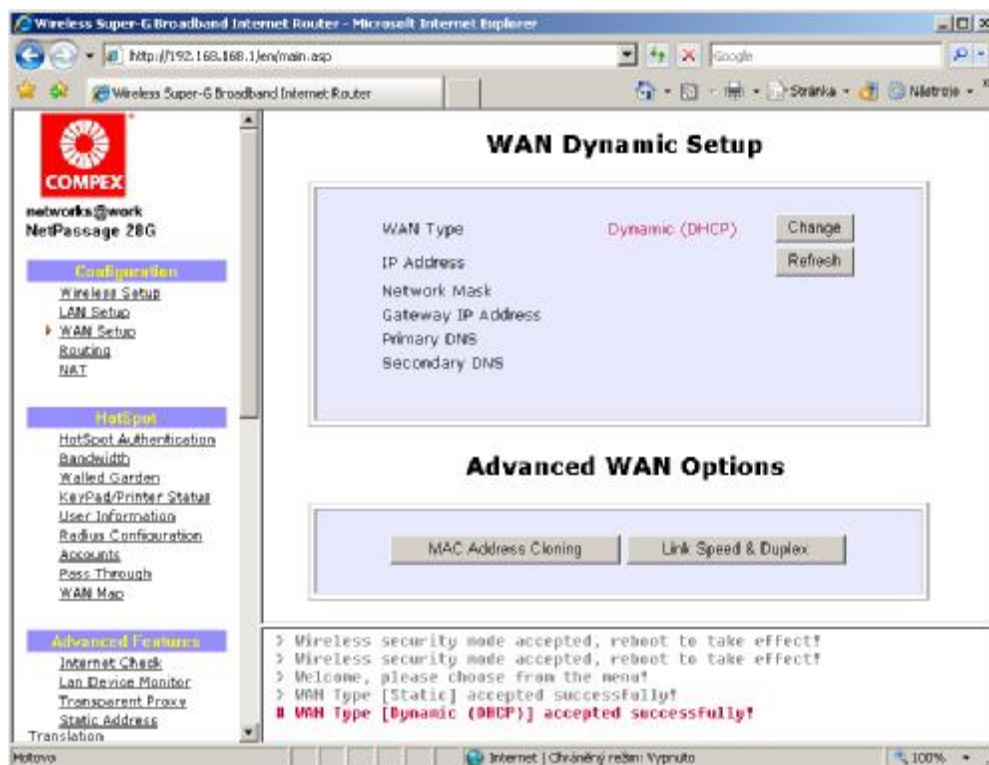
Wireless Super-G Broadband Internet Router - Microsoft Internet Explorer

http://192.168.168.1/en/main.asp

Google

Wireless Super-G Broadband Internet Router

Stránka · Nástroje ·

COMPEX

networks@work
NetPassage 28G

Configuration
Wireless Setup
LAN Setup
WAN Setup
Routing
NAT

HotSpot
HotSpot Authentication
Bandwidth
Walled Garden
KeyPad/Printer Status
User Information
Radius Configuration
Accounts
Pass Through
WAN Map

Advanced Features
Internet Check
Lan Device Monitor
Transparent Proxy
Static Address
Translation

WAN Dynamic Setup

WAN Type Dynamic (DHCP) Change
IP Address Refresh
Network Mask
Gateway IP Address
Primary DNS
Secondary DNS

Advanced WAN Options

MAC Address Cloning
Link Speed & Duplex

> Wireless security mode accepted, reboot to take effect!
> Wireless security mode accepted, reboot to take effect!
> Welcome, please choose from the menu!
> WAN Type [Static] accepted successfully!
# WAN Type [Dynamic (DHCP)] accepted successfully!

Hotovo

Internet | Chráněný režim: Vypnuto

100%